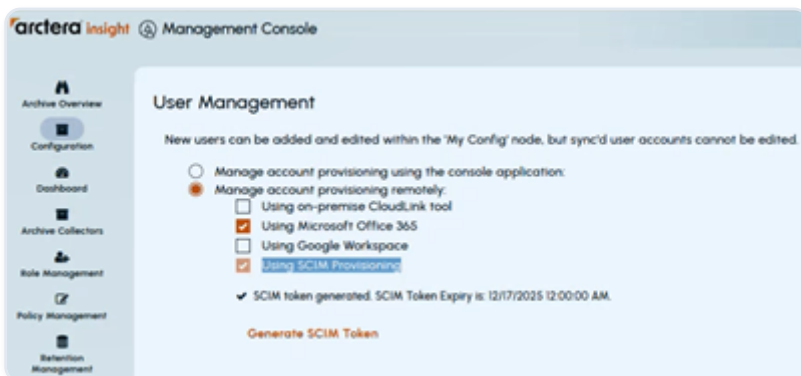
arctera insight Management Console

Archive Overview
Configuration
Dashboard
Archive Collectors
Role Management
Policy Management
Retention Management

User Management

New users can be added and edited within the 'My Config' node, but sync'd user accounts cannot be edited.

Manage account provisioning using the console application:
Manage account provisioning remotely:
Using on-premise CloudLink tool
Using Microsoft Office 365
Using Google Workspace
Using SCIM Provisioning

✔ SCIM token generated. SCIM Token Expiry is: 12/17/2025 12:00:00 AM.

Generate SCIM Token